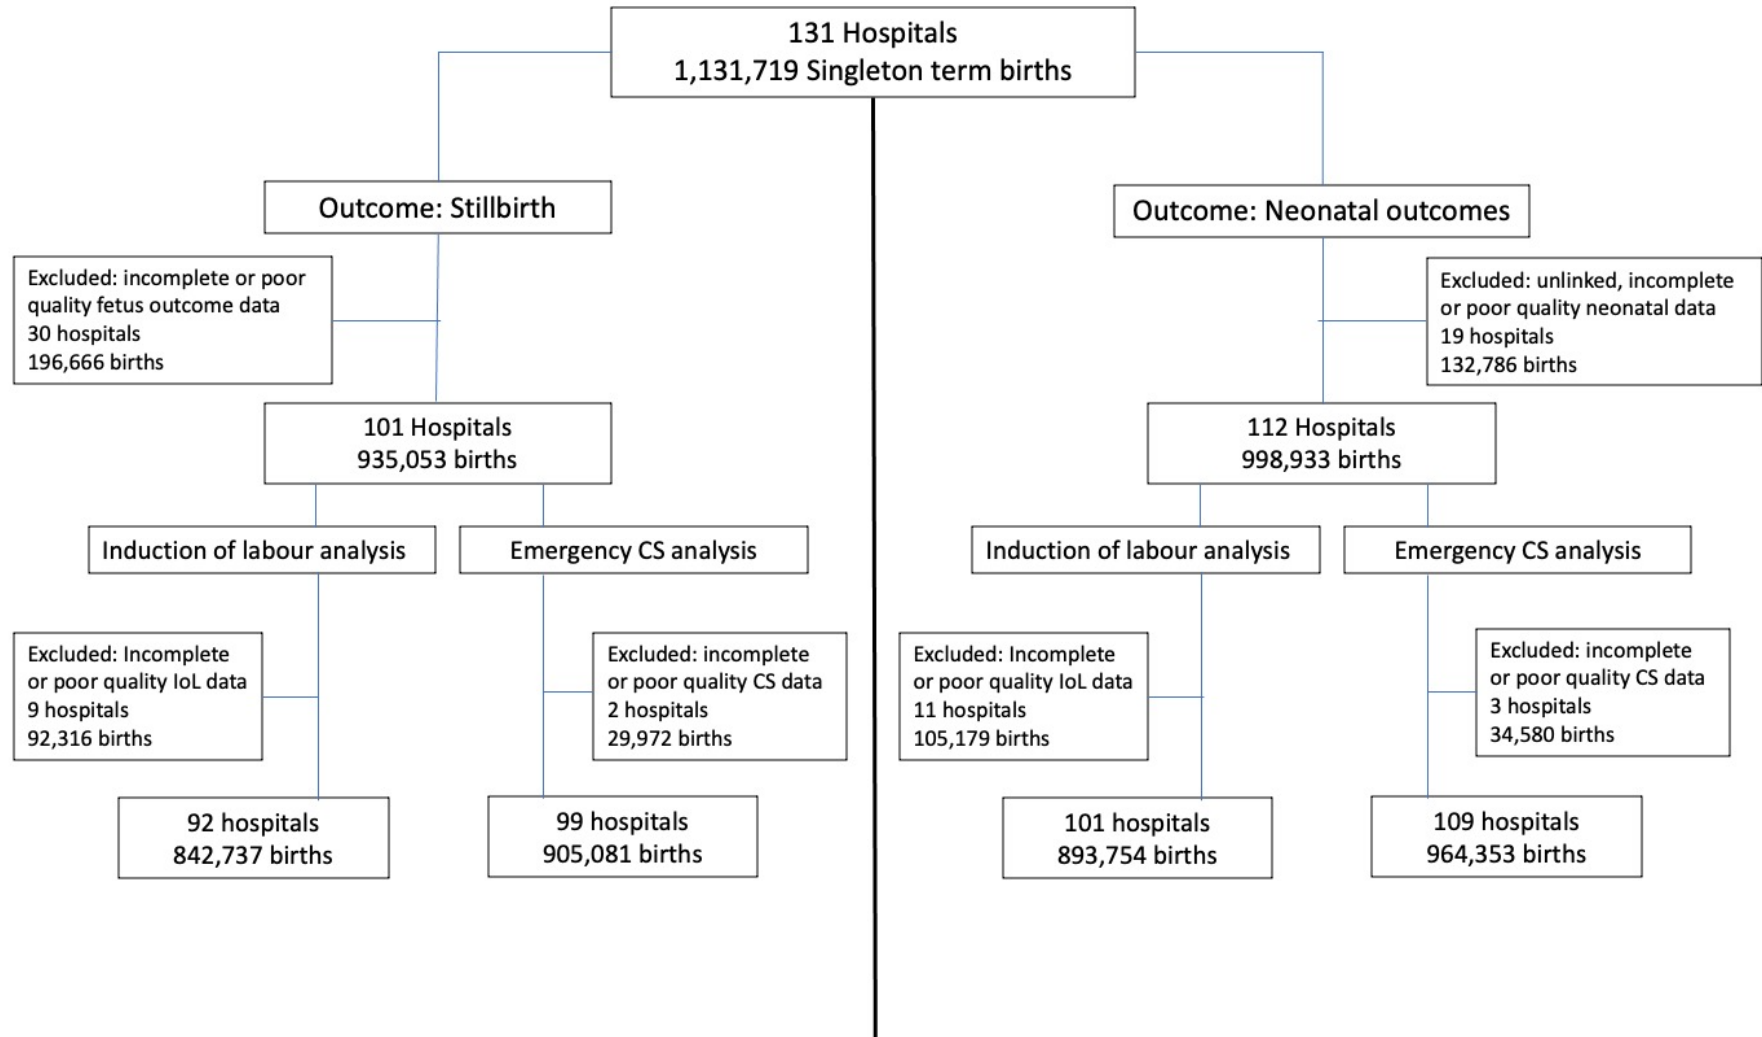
131 Hospitals
1,131,719 Singleton term births

Outcome: Stillbirth

Excluded: incomplete or poor quality fetus outcome data
30 hospitals
196,666 births

101 Hospitals
935,053 births

Induction of labour analysis

Emergency CS analysis

Excluded: Incomplete or poor quality IoL data
9 hospitals
92,316 births

Excluded: incomplete or poor quality CS data
2 hospitals
29,972 births

92 hospitals
842,737 births

99 hospitals
905,081 births

Outcome: Neonatal outcomes

Excluded: unlinked, incomplete or poor quality neonatal data
19 hospitals
132,786 births

112 Hospitals
998,933 births

Induction of labour analysis

Emergency CS analysis

Excluded: Incomplete or poor quality IoL data
11 hospitals
105,179 births

Excluded: incomplete or poor quality CS data
3 hospitals
34,580 births

101 hospitals
893,754 births

109 hospitals
964,353 births